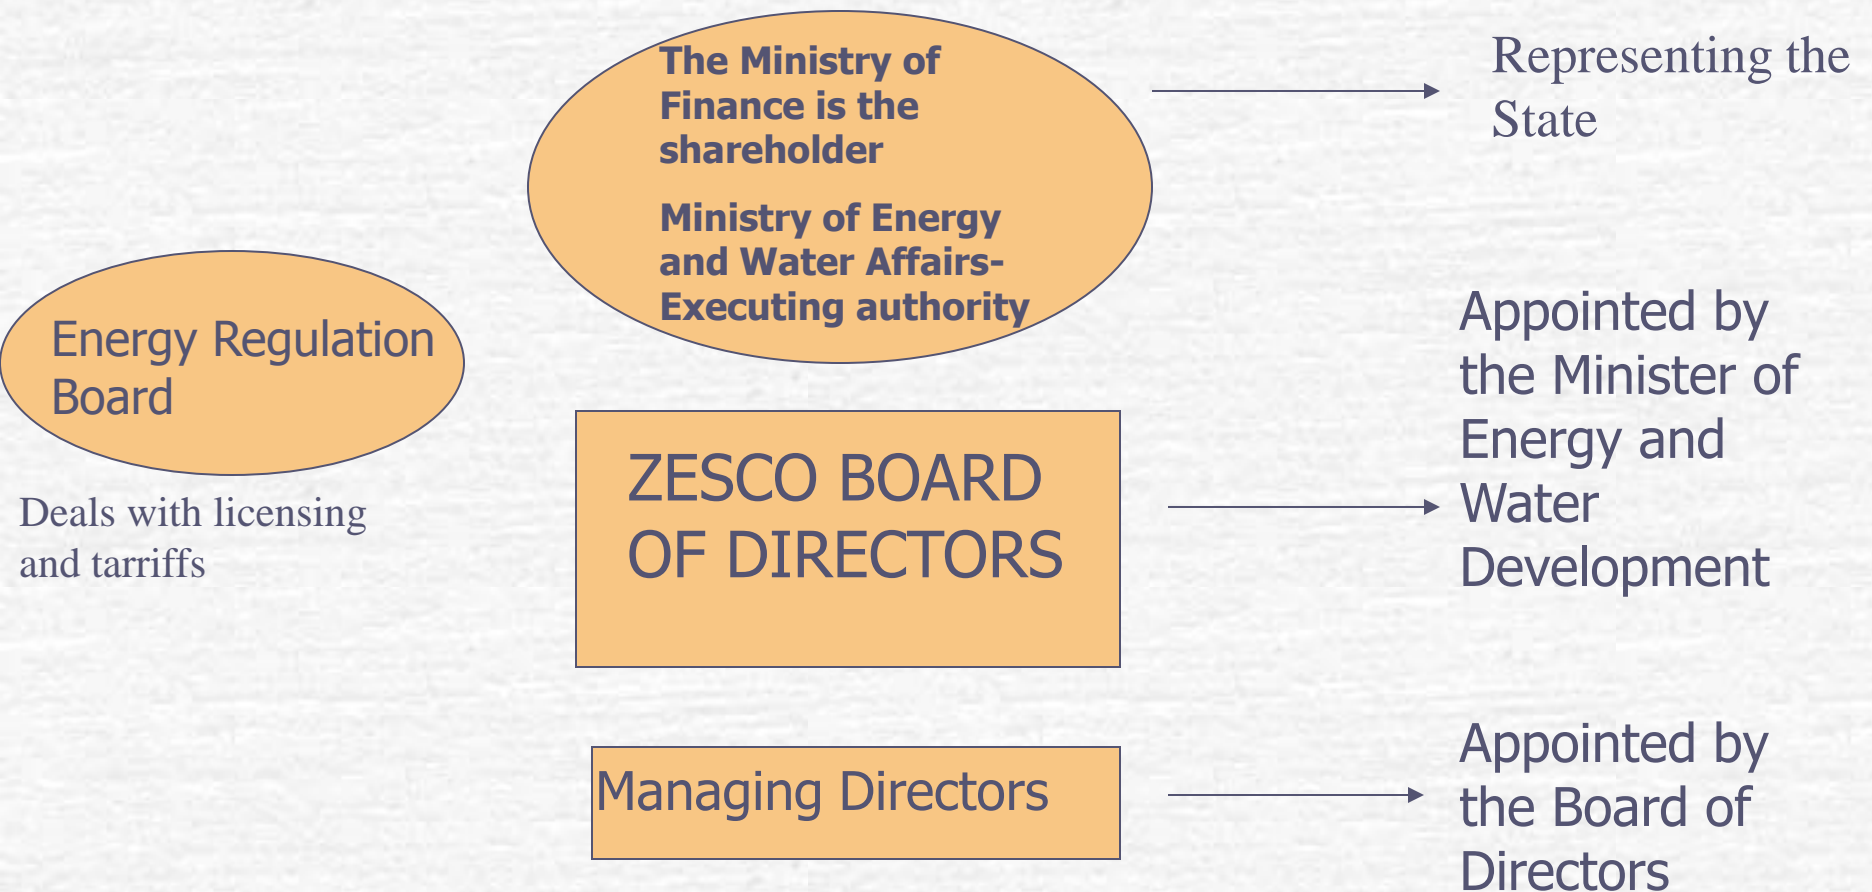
The Ministry of Finance is the shareholder

Ministry of Energy and Water Affairs- Executing authority

Representing the State

Energy Regulation Board

Deals with licensing and tarriffs

ZESCO BOARD OF DIRECTORS

Appointed by the Minister of Energy and Water Development

Managing Directors

Appointed by the Board of Directors